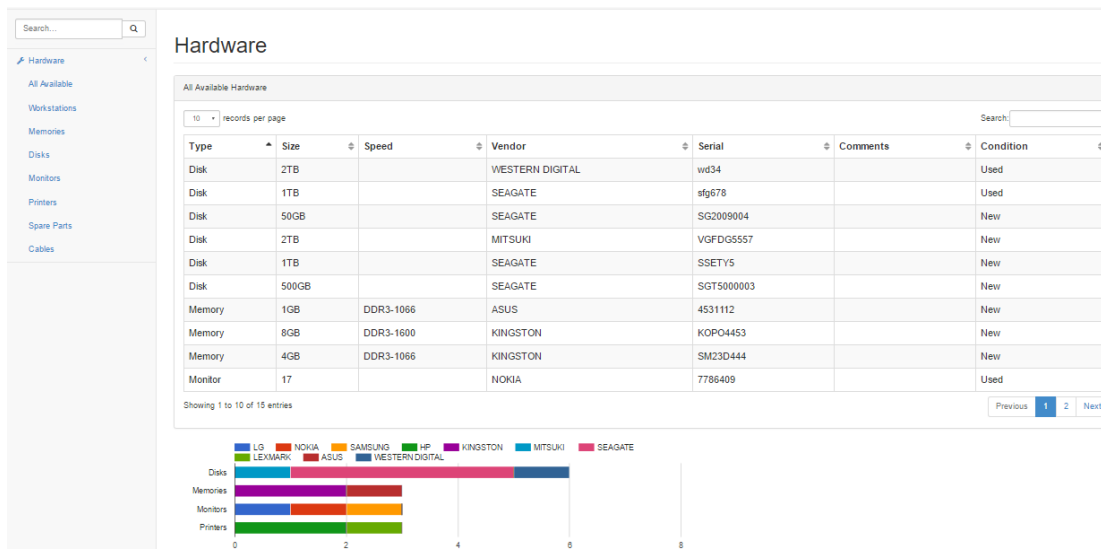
Search...

Hardware
All Available
Workstations
Memories
Disks
Monitors
Printers
Spare Parts
Cables

Hardware

All Available Hardware

10 records per page

Search:

| Type | Size | Speed | Vendor | Serial | Comments | Condition |
|---|---|---|---|---|---|---|
| Disk | 2TB | | WESTERN DIGITAL | wd34 | | Used |
| Disk | 1TB | | SEAGATE | sfg678 | | Used |
| Disk | 50GB | | SEAGATE | SG2009004 | | New |
| Disk | 2TB | | MITSUKI | VGFDG5557 | | New |
| Disk | 1TB | | SEAGATE | SSETY5 | | New |
| Disk | 500GB | | SEAGATE | SGT5000003 | | New |
| Memory | 1GB | DDR3-1066 | ASUS | 4531112 | | New |
| Memory | 8GB | DDR3-1600 | KINGSTON | KOPO4453 | | New |
| Memory | 4GB | DDR3-1066 | KINGSTON | SM23D444 | | New |
| Monitor | 17 | | NOKIA | 7786409 | | Used |

Showing 1 to 10 of 15 entries

Previous 1 2 Next

LG NOKIA SAMSUNG HP KINGSTON MITSUKI SEAGATE LEXMARK ASUS WESTERN DIGITAL

Disks
Memories
Monitors
Printers

0 2 4 6 8